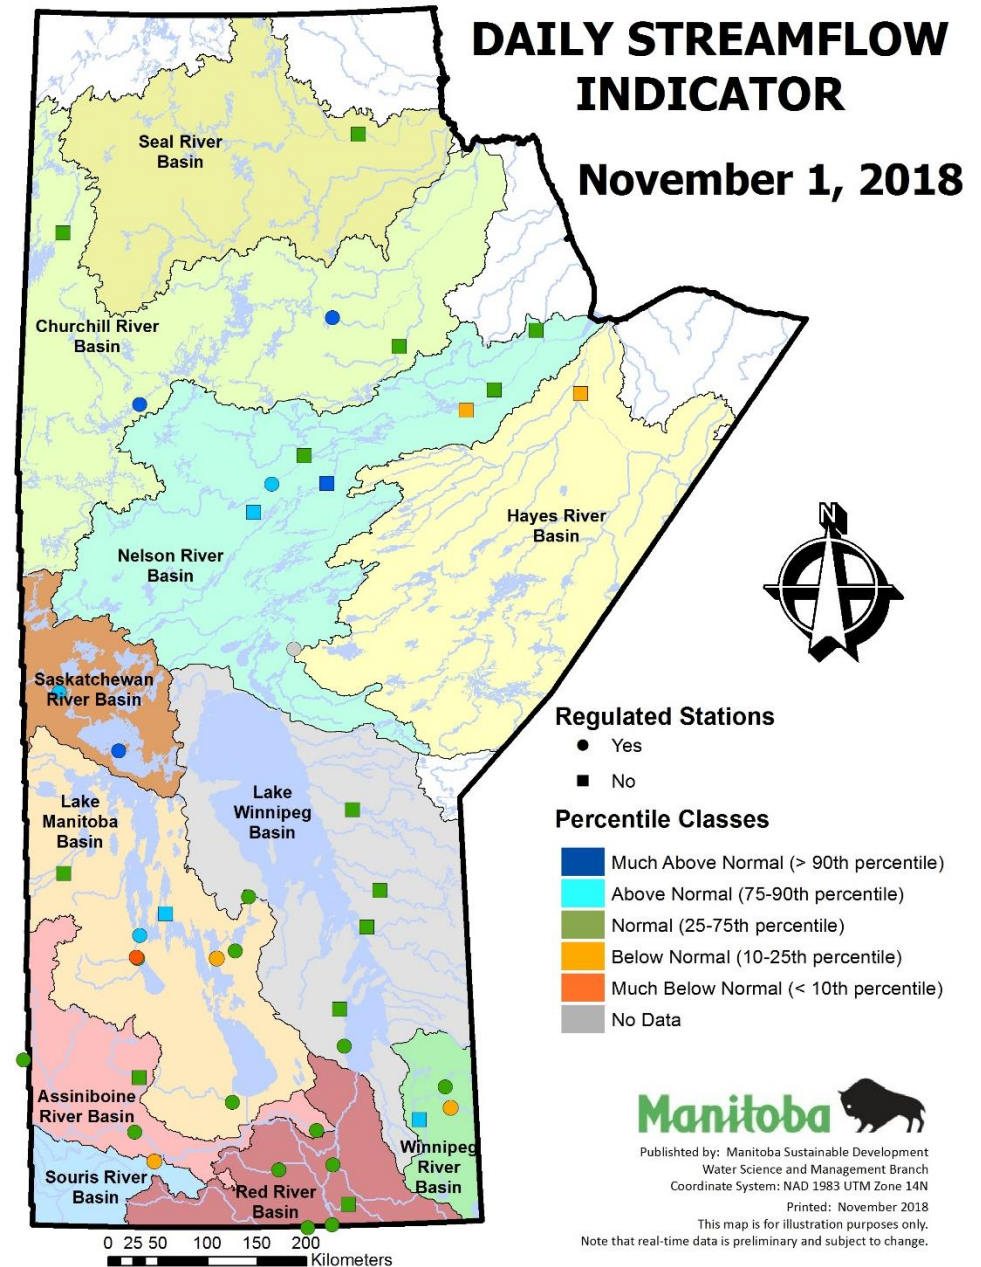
DAILY STREAMFLOW INDICATOR

November 1, 2018

Seal River Basin

Churchill River Basin

Nelson River Basin

Hayes River Basin

Saskatchewan River Basin

Lake Manitoba Basin

Lake Winnipeg Basin

Assiniboine River Basin

Souris River Basin

Red River Basin

Winnipeg River Basin

N

Regulated Stations
Yes
No

Percentile Classes
Much Above Normal (> 90th percentile)
Above Normal (75-90th percentile)
Normal (25-75th percentile)
Below Normal (10-25th percentile)
Much Below Normal (< 10th percentile)
No Data

Manitoba

Publishted by: Manitoba Sustainable Development
Water Science and Management Branch
Coordinate System: NAD 1983 UTM Zone 14N
Printed: November 2018
This map is for illustration purposes only.
Note that real-time data is preliminary and subject to change.

0 25 50 100 150 200
Kilometers